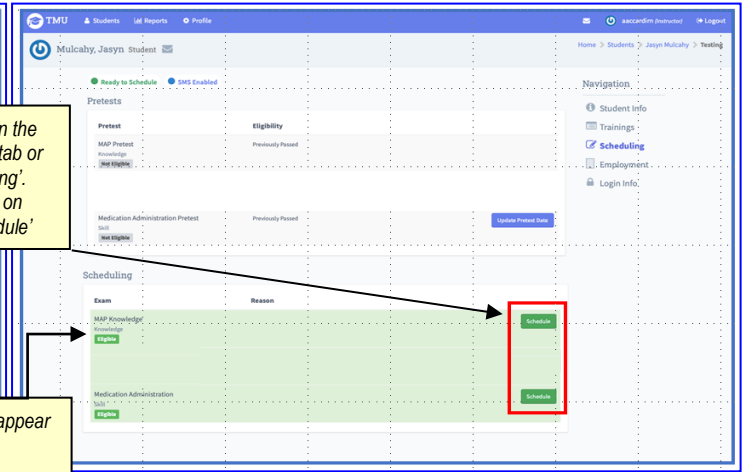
TMU Students Reports Profile aaccardim (Instructor) Logout

Mulcahy, Jasyn Student

Home > Students > Jasyn Mulcahy > Testing

Ready to Schedule SMS Enabled

Pretests

| Pretest | Eligibility | |
|---|---|---|
| MAP Pretest Knowledge Not Eligible | Previously Passed | |
| Medication Administration Pretest Skill Not Eligible | Previously Passed | Update Pretest Date |

Scheduling

| Exam | Reason | |
|---|---|---|
| MAP Knowledge Knowledge Eligible | | Schedule |
| Medication Administration Skill Eligible | | Schedule |

Navigation

Student Info
Trainings
Scheduling
Employment
Login Info

n the tab or ng'. on dule'

appear